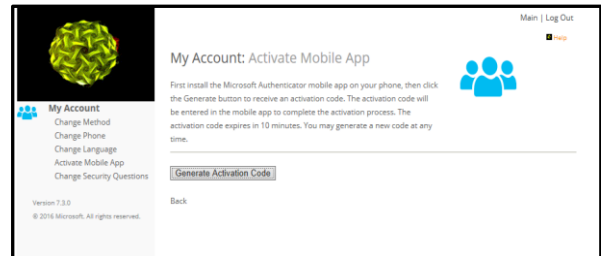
Main | Log Out

Help

My Account: Activate Mobile App

First install the Microsoft Authenticator mobile app on your phone, then click the Generate button to receive an activation code. The activation code will be entered in the mobile app to complete the activation process. The activation code expires in 10 minutes. You may generate a new code at any time.

Generate Activation Code

Back

My Account
Change Method
Change Phone
Change Language
Activate Mobile App
Change Security Questions

Version 7.3.0
© 2016 Microsoft. All rights reserved.